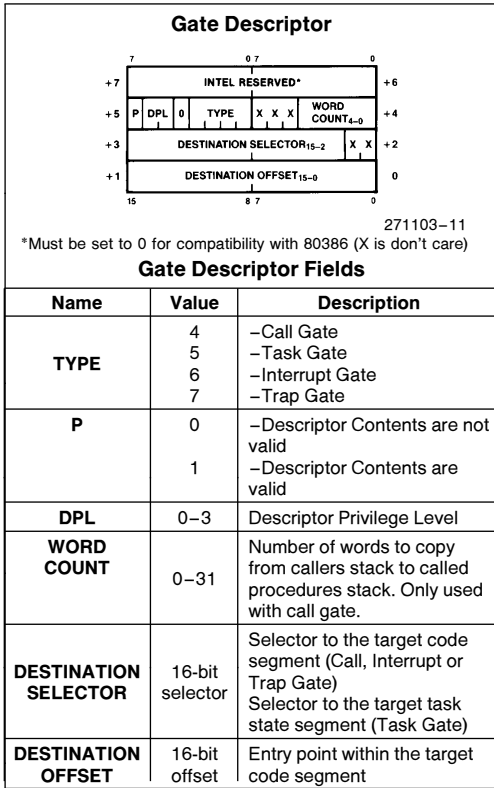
Gate Descriptor

7 0 7 0

+7 INTEL RESERVED* +6

+5 P DPL 0 TYPE X X X WORD COUNT$_{4-0}$ +4

+3 DESTINATION SELECTOR$_{15-2}$ X X +2

+1 DESTINATION OFFSET$_{15-0}$ 0

15 8 7 0

271103–11

*Must be set to 0 for compatibility with 80386 (X is don't care)

Gate Descriptor Fields

| Name | Value | Description |
|---|---|---|
| TYPE | 4<br>5<br>6<br>7 | –Call Gate<br>–Task Gate<br>–Interrupt Gate<br>–Trap Gate |
| P | 0<br>1 | –Descriptor Contents are not valid<br>–Descriptor Contents are valid |
| DPL | 0–3 | Descriptor Privilege Level |
| WORD COUNT | 0–31 | Number of words to copy from callers stack to called procedures stack. Only used with call gate. |
| DESTINATION SELECTOR | 16-bit selector | Selector to the target code segment (Call, Interrupt or Trap Gate)<br>Selector to the target task state segment (Task Gate) |
| DESTINATION OFFSET | 16-bit offset | Entry point within the target code segment |